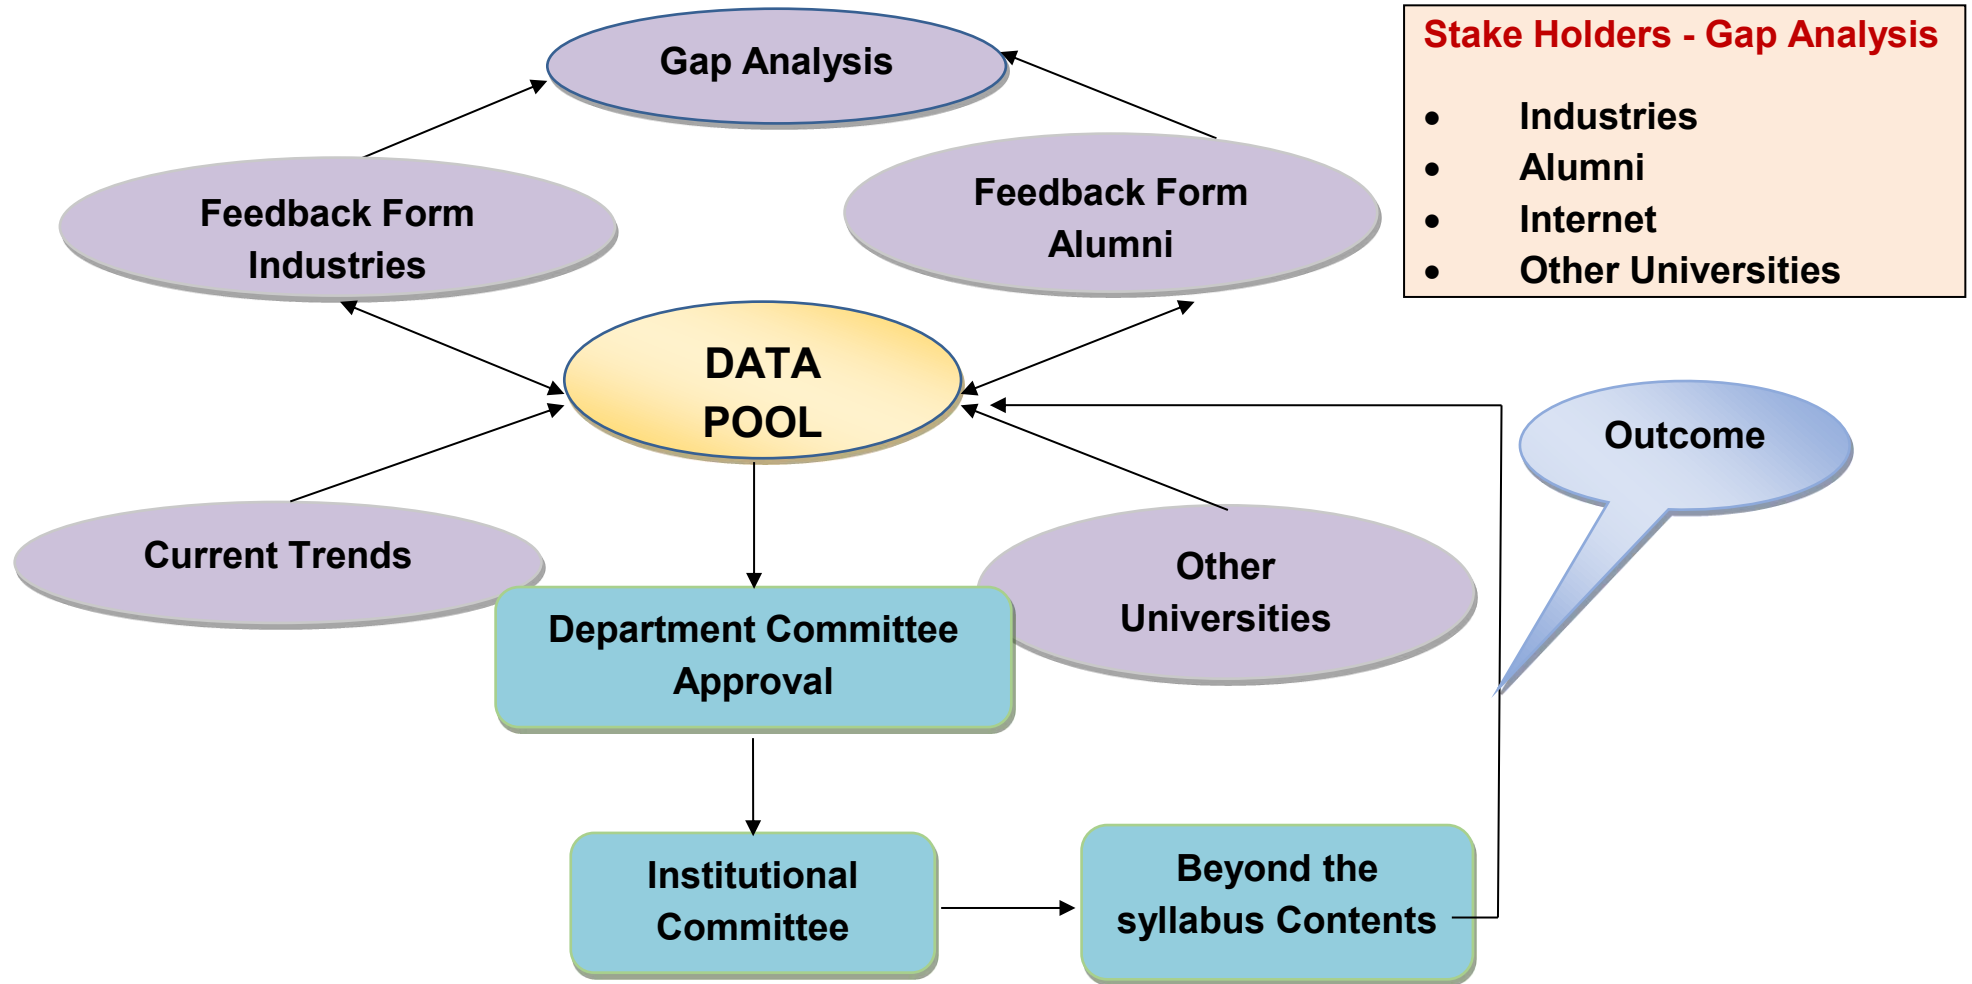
Gap Analysis

Feedback Form Industries

Feedback Form Alumni

Stake Holders - Gap Analysis

- Industries
- Alumni
- Internet
- Other Universities

DATA POOL

Outcome

Current Trends

Other Universities

Department Committee Approval

Institutional Committee

Beyond the syllabus Contents